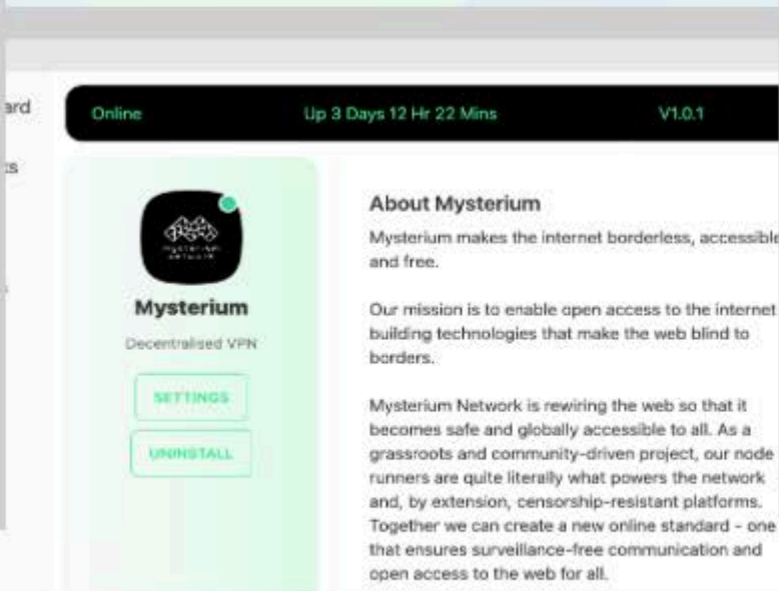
ard

ts

Online

Up 3 Days 12 Hr 22 Mins

V1.0.1

mysterium network

Mysterium

Decentralised VPN

SETTINGS

UNINSTALL

About Mysterium

Mysterium makes the internet borderless, accessible and free.

Our mission is to enable open access to the internet building technologies that make the web blind to borders.

Mysterium Network is rewiring the web so that it becomes safe and globally accessible to all. As a grassroots and community-driven project, our node runners are quite literally what powers the network and, by extension, censorship-resistant platforms. Together we can create a new online standard - one that ensures surveillance-free communication and open access to the web for all.